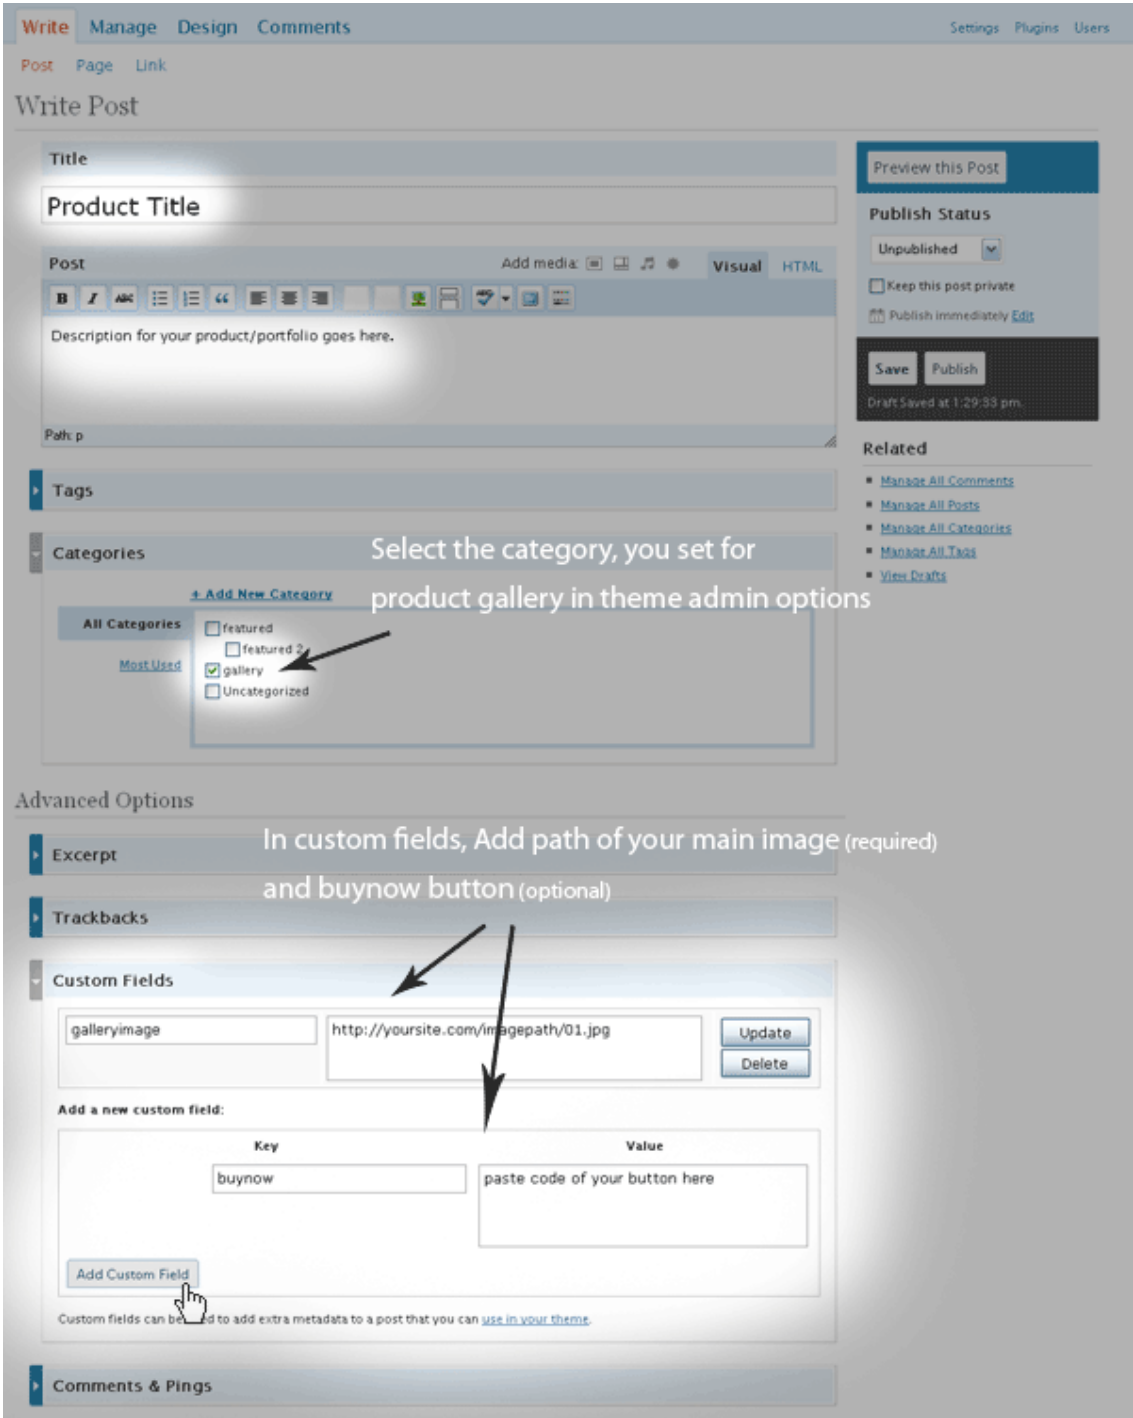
Write Manage Design Comments

Settings Plugins Users

Post Page Link

Write Post

Title

Product Title

Post

Add media:

Visual HTML

Description for your product/portfolio goes here.

Path: p

Preview this Post

Publish Status

Unpublished

Keep this post private

Publish immediately Edit

Save Publish

Draft Saved at 1:29:33 pm.

Related

Manage All Comments

Manage All Posts

Manage All Categories

Manage All Tags

View Drafts

Tags

Categories

Select the category, you set for product gallery in theme admin options

+ Add New Category

All Categories

Most Used

featured

featured 2

gallery

Uncategorized

Advanced Options

In custom fields, Add path of your main image (required) and buynow button (optional)

Excerpt

Trackbacks

Custom Fields

galleryimage

http://yoursite.com/imagepath/01.jpg

Update

Delete

Add a new custom field:

Key

Value

buynow

paste code of your button here

Add Custom Field

Custom fields can be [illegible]d to add extra metadata to a post that you can use in your theme.

Comments & Pings